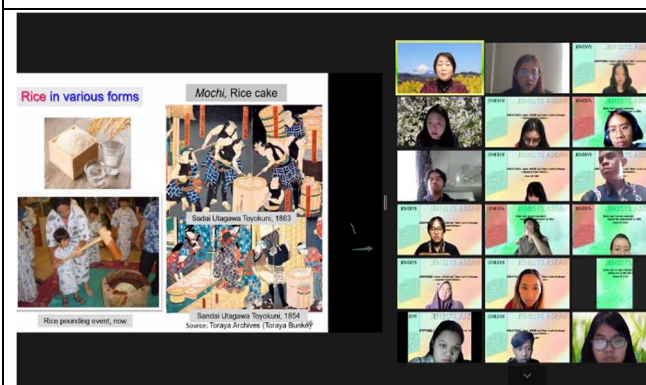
Rice in various forms

Mochi, Rice cake

Sadai Utagawa Toyokuni, 1863

Rice pounding event, now

Sandai Utagawa Toyokuni, 1854

Source: Toraya Archives (Toraya Bunko)

JENESYS

JENESYS ASEAN

JENESYS

JENESYS

JENESYS

JENESYS

JENESYS

JENESYS

JENESYS

JENESYS